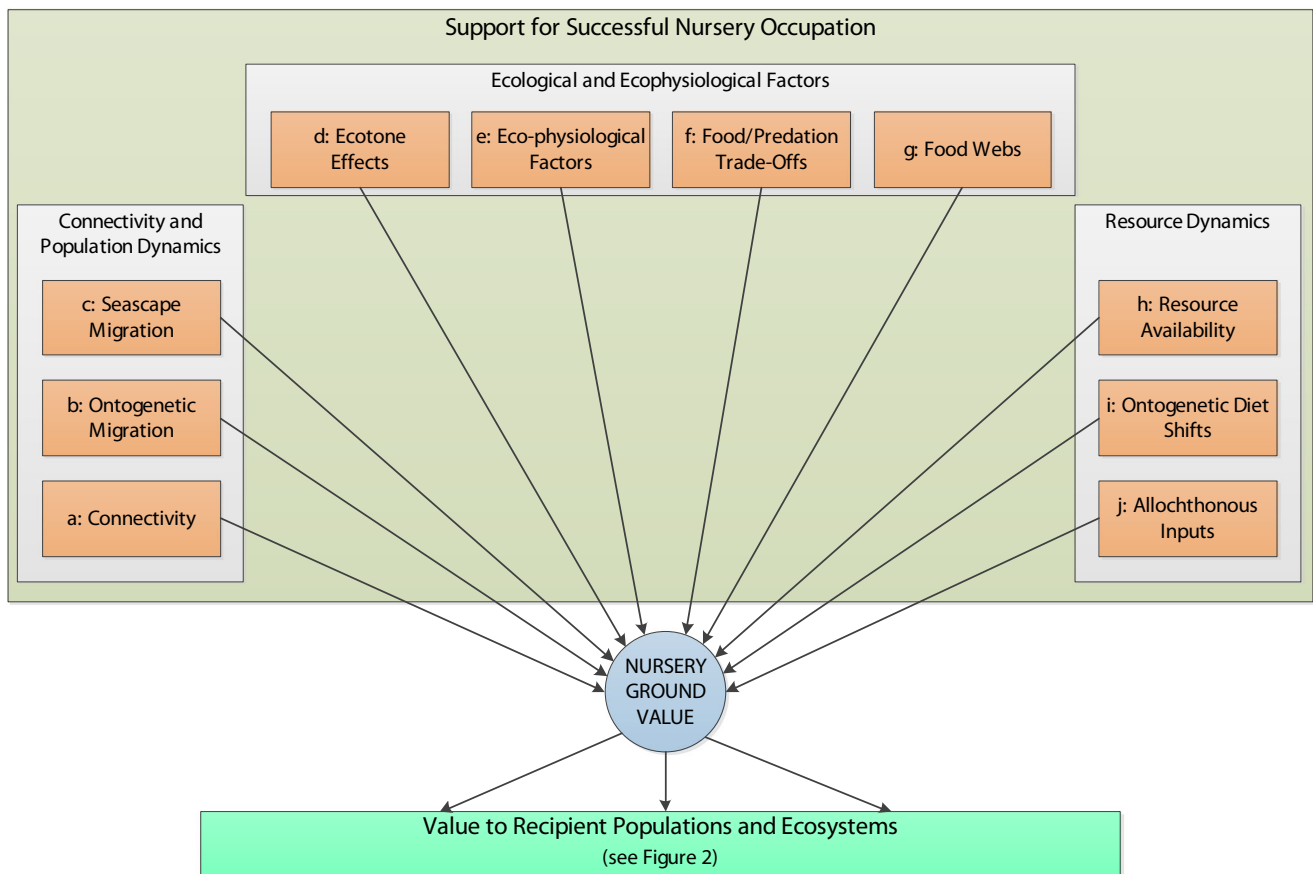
Support for Successful Nursery Occupation

Ecological and Ecophysiological Factors

d: Ecotone Effects

e: Eco-physiological Factors

f: Food/Predation Trade-Offs

g: Food Webs

Connectivity and Population Dynamics

c: Seascape Migration

b: Ontogenetic Migration

a: Connectivity

Resource Dynamics

h: Resource Availability

i: Ontogenetic Diet Shifts

j: Allochthonous Inputs

NURSERY GROUND VALUE

Value to Recipient Populations and Ecosystems
(see Figure 2)